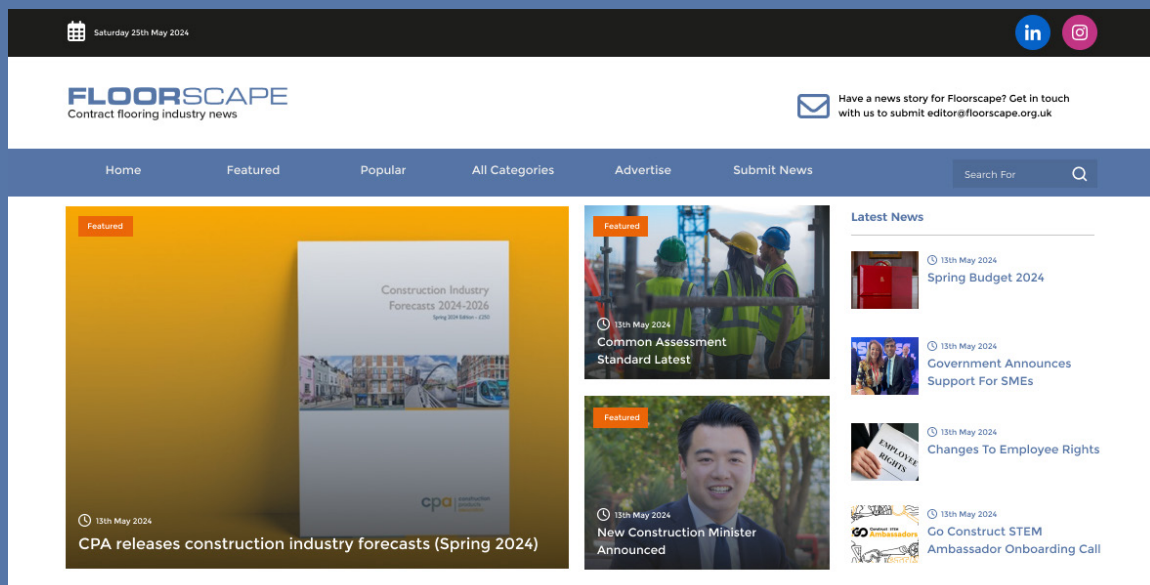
Saturday 25th May 2024

FLOORSCAPE
Contract flooring industry news

Have a news story for Floorscape? Get in touch with us to submit editor@floorscape.org.uk

Home Featured Popular All Categories Advertise Submit News

Search For

Featured

Construction Industry Forecasts 2024-2026

Spring 2024 Edition - £230

cpa

13th May 2024
CPA releases construction industry forecasts (Spring 2024)

Featured
13th May 2024
Common Assessment Standard Latest

Featured
13th May 2024
New Construction Minister Announced

Latest News

13th May 2024
Spring Budget 2024

13th May 2024
Government Announces Support For SMEs

13th May 2024
Changes To Employee Rights

13th May 2024
Go Construct STEM Ambassador Onboarding Call